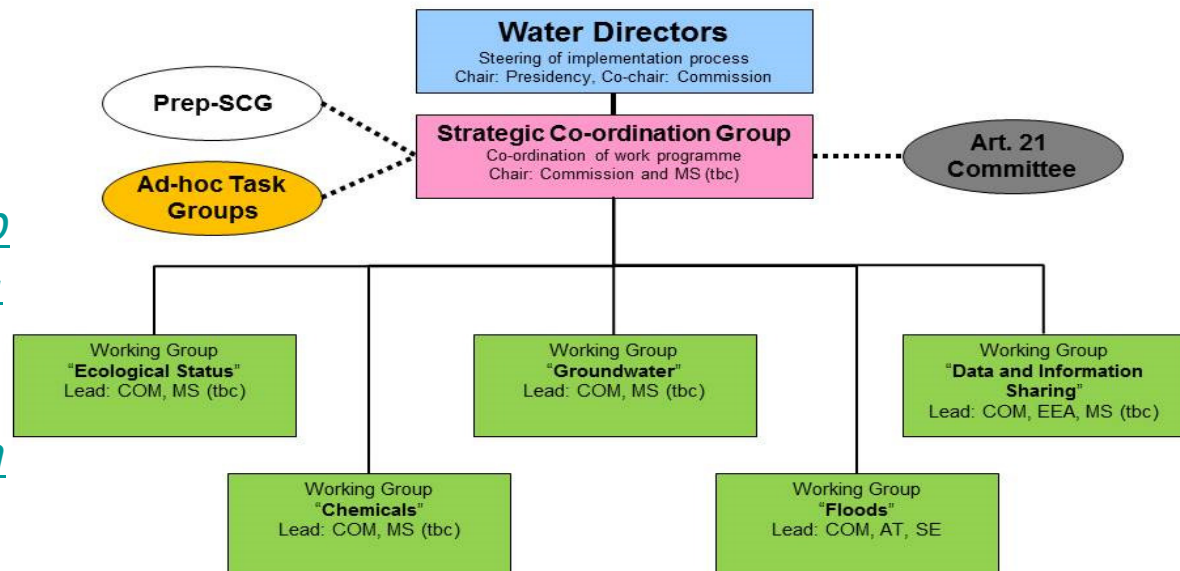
Water Directors
Steering of implementation process
Chair: Presidency, Co-chair: Commission

Prep-SCG

Strategic Co-ordination Group
Co-ordination of work programme
Chair: Commission and MS (tbc)

Art. 21 Committee

Ad-hoc Task Groups

Working Group
"Ecological Status"
Lead: COM, MS (tbc)

Working Group
"Groundwater"
Lead: COM, MS (tbc)

Working Group
"Data and Information Sharing"
Lead: COM, EEA, MS (tbc)

Working Group
"Chemicals"
Lead: COM, MS (tbc)

Working Group
"Floods"
Lead: COM, AT, SE